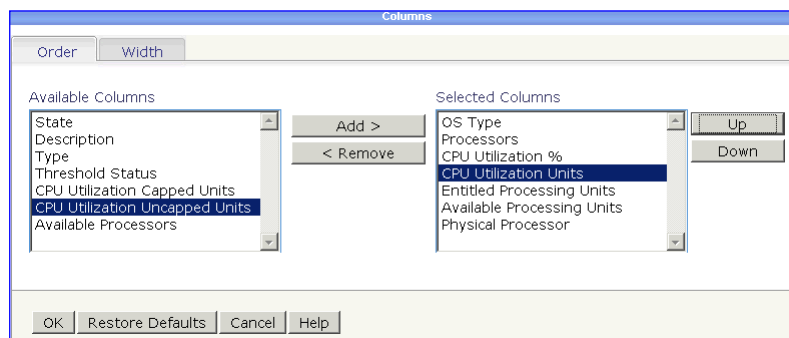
Columns

Order Width

Available Columns

State
Description
Type
Threshold Status
CPU Utilization Capped Units
CPU Utilization Uncapped Units
Available Processors

Add >
< Remove

Selected Columns

OS Type
Processors
CPU Utilization %
CPU Utilization Units
Entitled Processing Units
Available Processing Units
Physical Processor

Up
Down

OK Restore Defaults Cancel Help